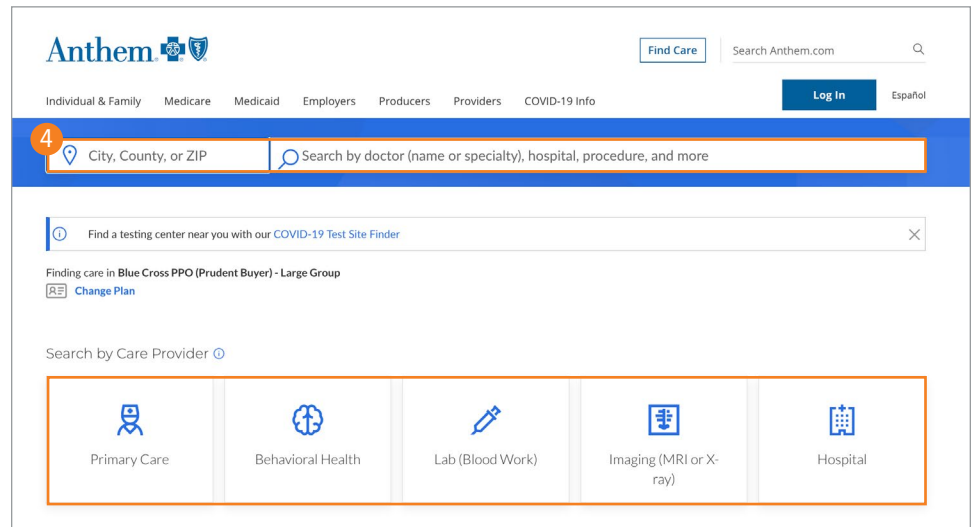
Anthem

Find Care

Search Anthem.com

Individual & Family Medicare Medicaid Employers Producers Providers COVID-19 Info

Log In

Español

4

City, County, or ZIP

Search by doctor (name or specialty), hospital, procedure, and more

Find a testing center near you with our COVID-19 Test Site Finder

Finding care in Blue Cross PPO (Prudent Buyer) - Large Group

Change Plan

Search by Care Provider

Primary Care

Behavioral Health

Lab (Blood Work)

Imaging (MRI or X-ray)

Hospital